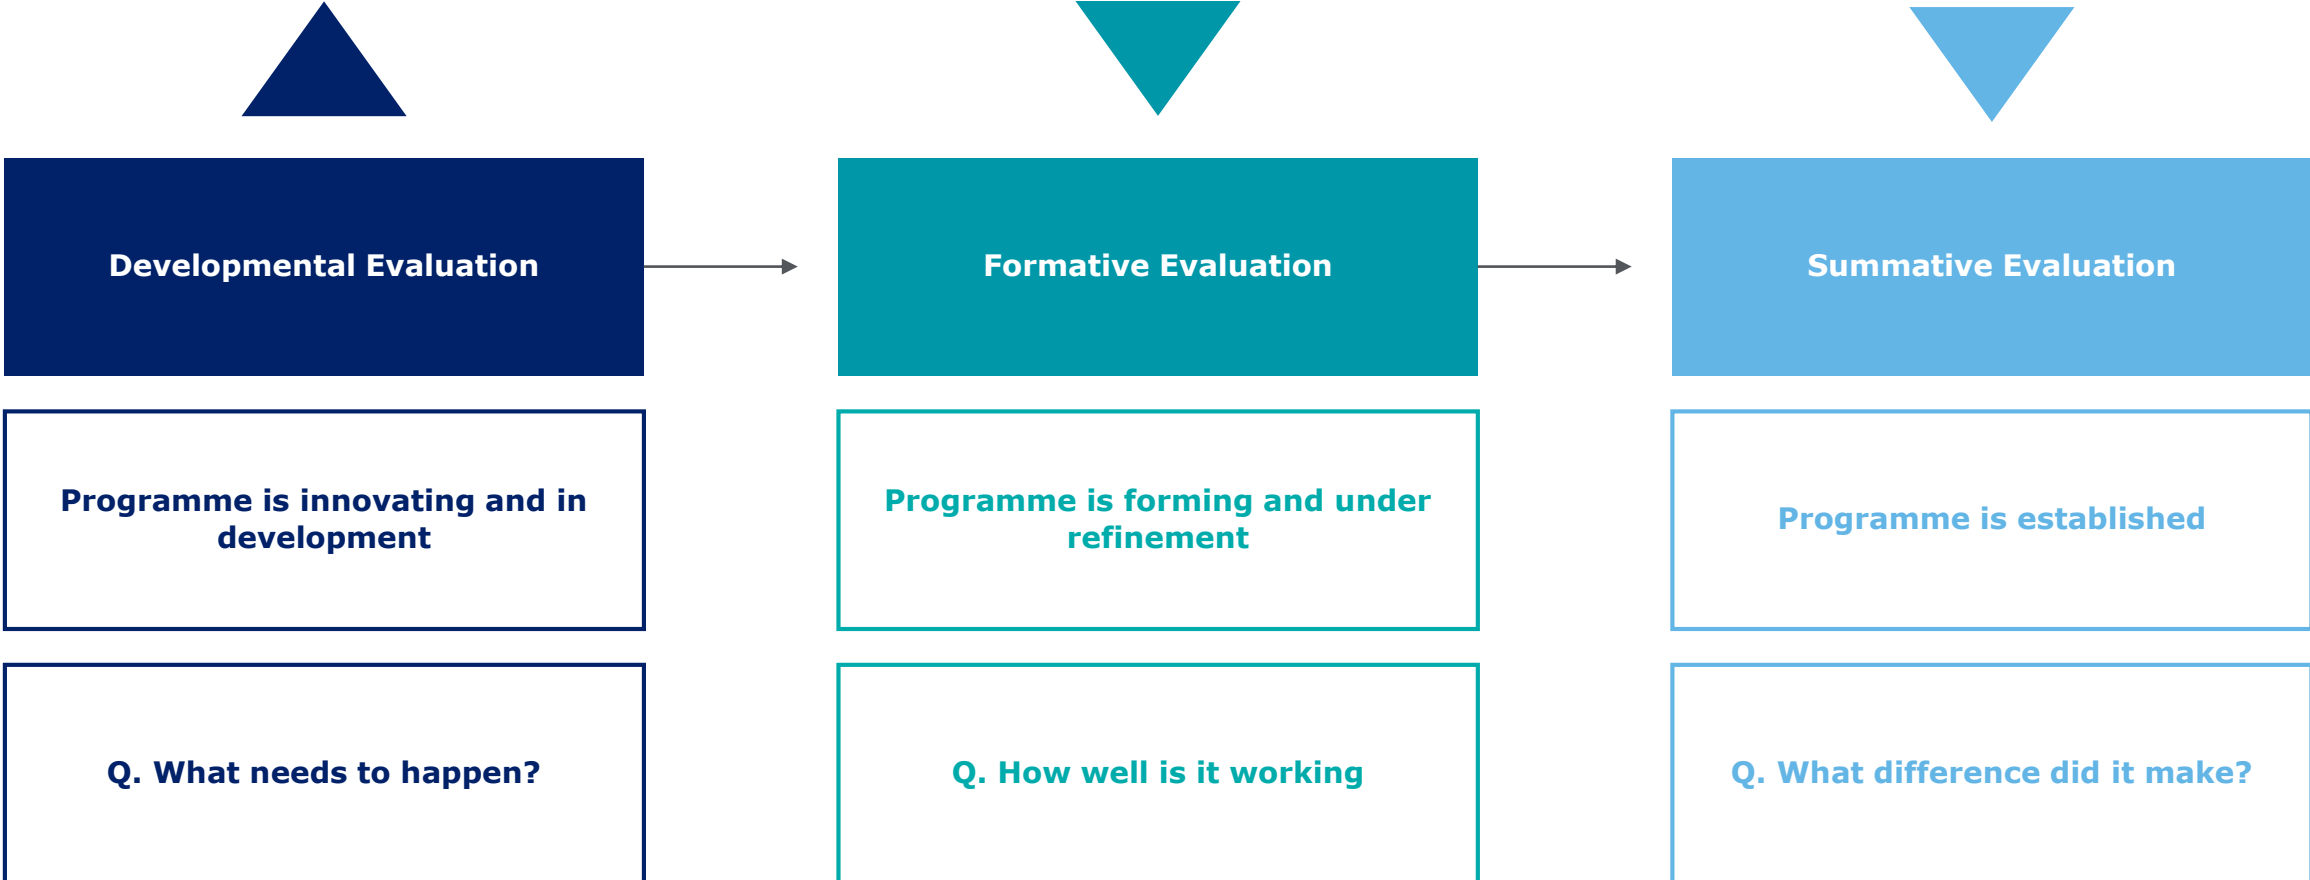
Developmental Evaluation

Programme is innovating and in development

Q. What needs to happen?

Formative Evaluation

Programme is forming and under refinement

Q. How well is it working

Summative Evaluation

Programme is established

Q. What difference did it make?